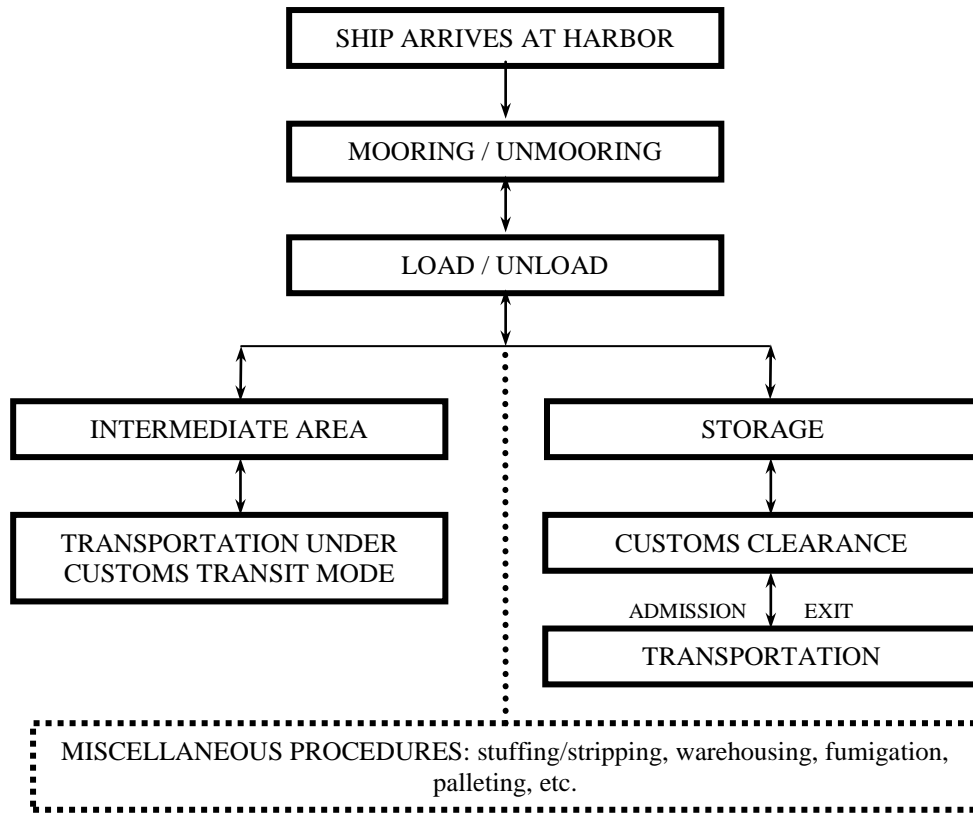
SHIP ARRIVES AT HARBOR

MOORING / UNMOORING

LOAD / UNLOAD

INTERMEDIATE AREA

TRANSPORTATION UNDER CUSTOMS TRANSIT MODE

STORAGE

CUSTOMS CLEARANCE

ADMISSION

EXIT

TRANSPORTATION

MISCELLANEOUS PROCEDURES: stuffing/stripping, warehousing, fumigation, palleting, etc.